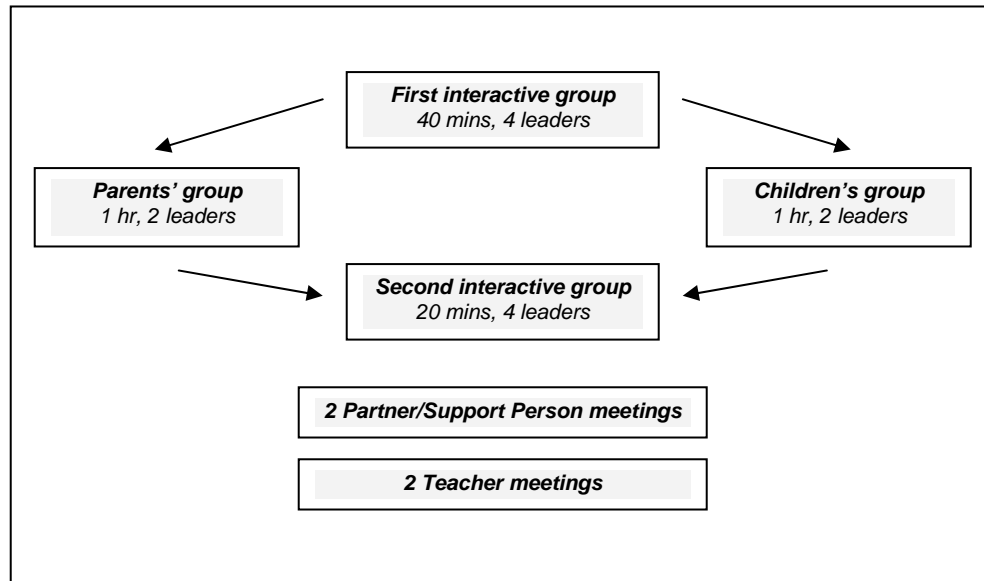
First interactive group
40 mins, 4 leaders

Parents' group
1 hr, 2 leaders

Children's group
1 hr, 2 leaders

Second interactive group
20 mins, 4 leaders

2 Partner/Support Person meetings

2 Teacher meetings